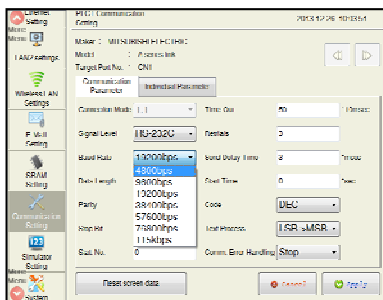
Ethernet Setting
Menu
LAN Settings
Wireless LAN Settings
E-Mail Setting
SRAM Setting
Communication Setting
Simulator Setting
Menu
System

PLC Communication Setting
2013/12/26 10:33:54

Maker : MITSUBISHI ELECTRIC
Model : A series link
Target Port No. : CN1

Communication Parameter
Individual Parameter

Connection Mode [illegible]
Time Out 50 ×10msec
Signal Level RS-232C
Retrials 5
Baud Rate 19200bps
Send Delay Time 0 ×msec
Data Length
Start Time 0 sec
Parity
Code DEC
Stop Bit
Text Process LSB→MSB
Stat. No. 0
Comm. Error Handling Stop

4800bps
9600bps
19200bps
38400bps
57600bps
76800bps
115kbps

Reset screen data
Cancel
Apply